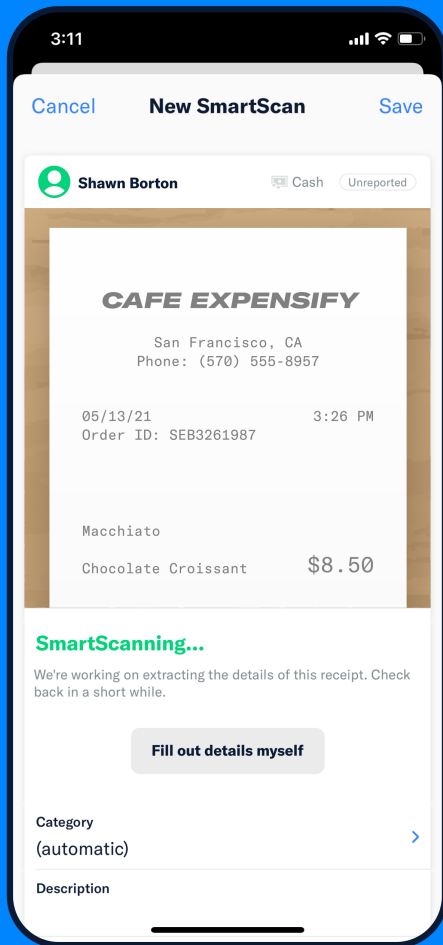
3:11

Cancel New SmartScan Save

Shawn Borton Cash Unreported

CAFE EXPENSIFY

San Francisco, CA
Phone: (570) 555-8957

05/13/21 3:26 PM
Order ID: SEB3261987

Macchiato

Chocolate Croissant $8.50

SmartScanning...

We're working on extracting the details of this receipt. Check back in a short while.

Fill out details myself

Category
(automatic)

Description